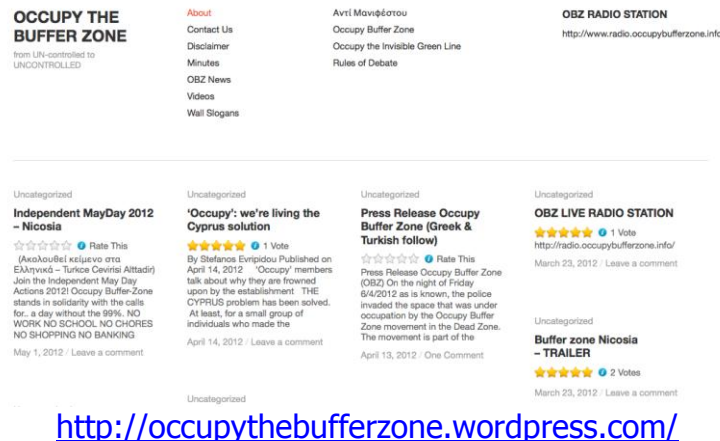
OCCUPY THE BUFFER ZONE
from UN-controlled to UNCONTROLLED

About
Contact Us
Disclaimer
Minutes
OBZ News
Videos
Wall Slogans

Αντί Μανιφέστου
Occupy Buffer Zone
Occupy the Invisible Green Line
Rules of Debate

OBZ RADIO STATION
http://www.radio.occupybufferzone.info

Uncategorized
Independent MayDay 2012 – Nicosia
Rate This
(Ακολουθεί κείμενο στα Ελληνικά – Turkce Cevirisi Alttadir) Join the Independent May Day Actions 2012! Occupy Buffer-Zone stands in solidarity with the calls for.. a day without the 99%. NO WORK NO SCHOOL NO CHORES NO SHOPPING NO BANKING
May 1, 2012 / Leave a comment

Uncategorized
'Occupy': we're living the Cyprus solution
1 Vote
By Stefanos Evripidou Published on April 14, 2012 'Occupy' members talk about why they are frowned upon by the establishment THE CYPRUS problem has been solved. At least, for a small group of individuals who made the
April 14, 2012 / Leave a comment

Uncategorized

Uncategorized
Press Release Occupy Buffer Zone (Greek & Turkish follow)
Rate This
Press Release Occupy Buffer Zone (OBZ) On the night of Friday 6/4/2012 as is known, the police invaded the space that was under occupation by the Occupy Buffer Zone movement in the Dead Zone. The movement is part of the
April 13, 2012 / One Comment

Uncategorized
OBZ LIVE RADIO STATION
1 Vote
http://radio.occupybufferzone.info/
March 23, 2012 / Leave a comment

Uncategorized
Buffer zone Nicosia – TRAILER
2 Votes
March 23, 2012 / Leave a comment

http://occupythebufferzone.wordpress.com/